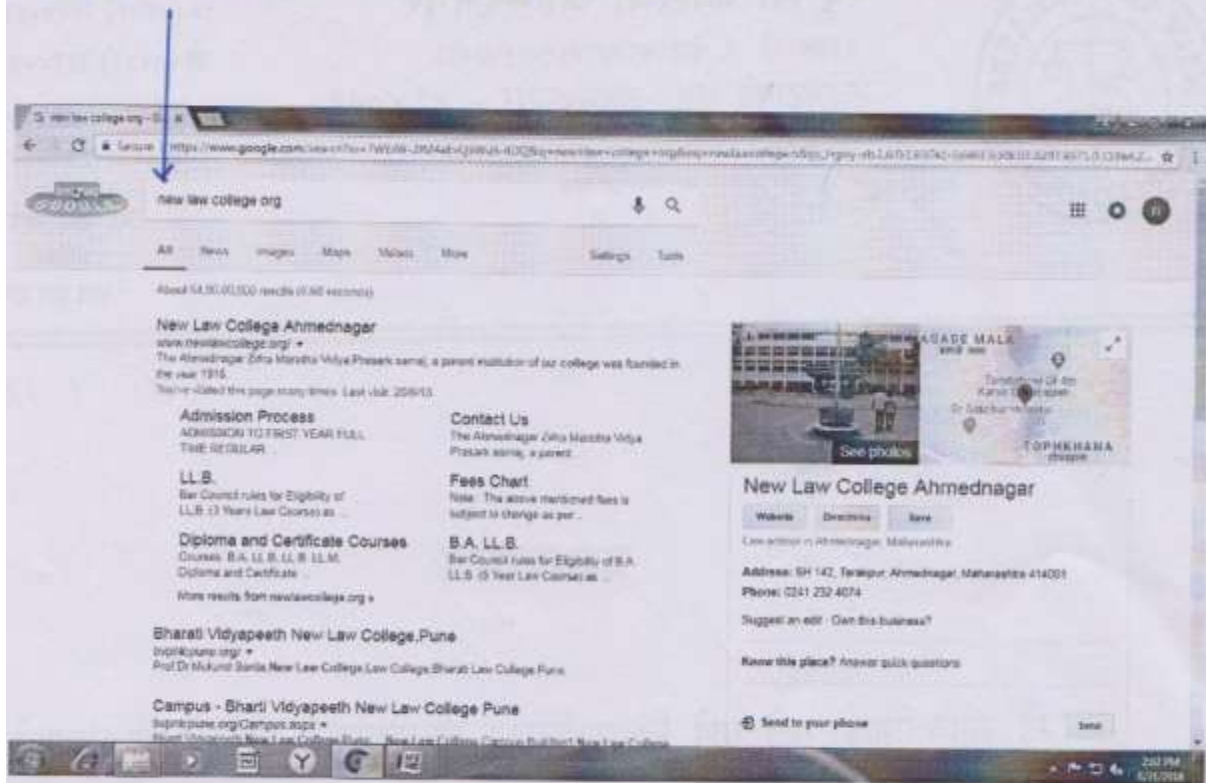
new law college org - G

Secure | https://www.google.com/search?q=new+law+college+org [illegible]

new law college org

All News Images Maps Videos More Settings Tools

About 54,90,00,000 results (0.60 seconds)

New Law College Ahmednagar
www.newlawcollege.org/
The Ahmednagar Zilha Maratha Vidya Prasark samaj, a parent institution of our college was founded in the year 1918.
You've visited this page many times. Last visit: 20/8/13

Admission Process
ADMISSION TO FIRST YEAR FULL TIME REGULAR ...

Contact Us
The Ahmednagar Zilha Maratha Vidya Prasark samaj, a parent ...

LL.B.
Bar Council rules for Eligibility of LL.B. (3 Years Law Course) as ...

Fees Chart
Note : The above mentioned fees is subject to change as per ...

Diploma and Certificate Courses
Courses. B.A. LL.B. LL.B. LL.M. Diploma and Certificate ...

B.A. LL.B.
Bar Council rules for Eligibility of B.A. LL.B. (5 Year Law Course) as ...

More results from newlawcollege.org »

Bharati Vidyapeeth New Law College,Pune
bvpnlcpune.org/
Prof Dr Mukund Sarda New Law College,Law College,Bharati Law College,Pune

Campus - Bharti Vidyapeeth New Law College Pune
bvpnlcpune.org/Campus.aspx
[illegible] New Law College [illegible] New Law College Campus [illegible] New Law College

GADE MALA
TOPHKHANA
See photos

New Law College Ahmednagar
Website Directions Save
Law school in Ahmednagar, Maharashtra

Address: SH 142, Tarakpur, Ahmednagar, Maharashtra 414001
Phone: 0241 232 4074

Suggest an edit · Own this business?

Know this place? Answer quick questions

Send to your phone Send

2:02 PM
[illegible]